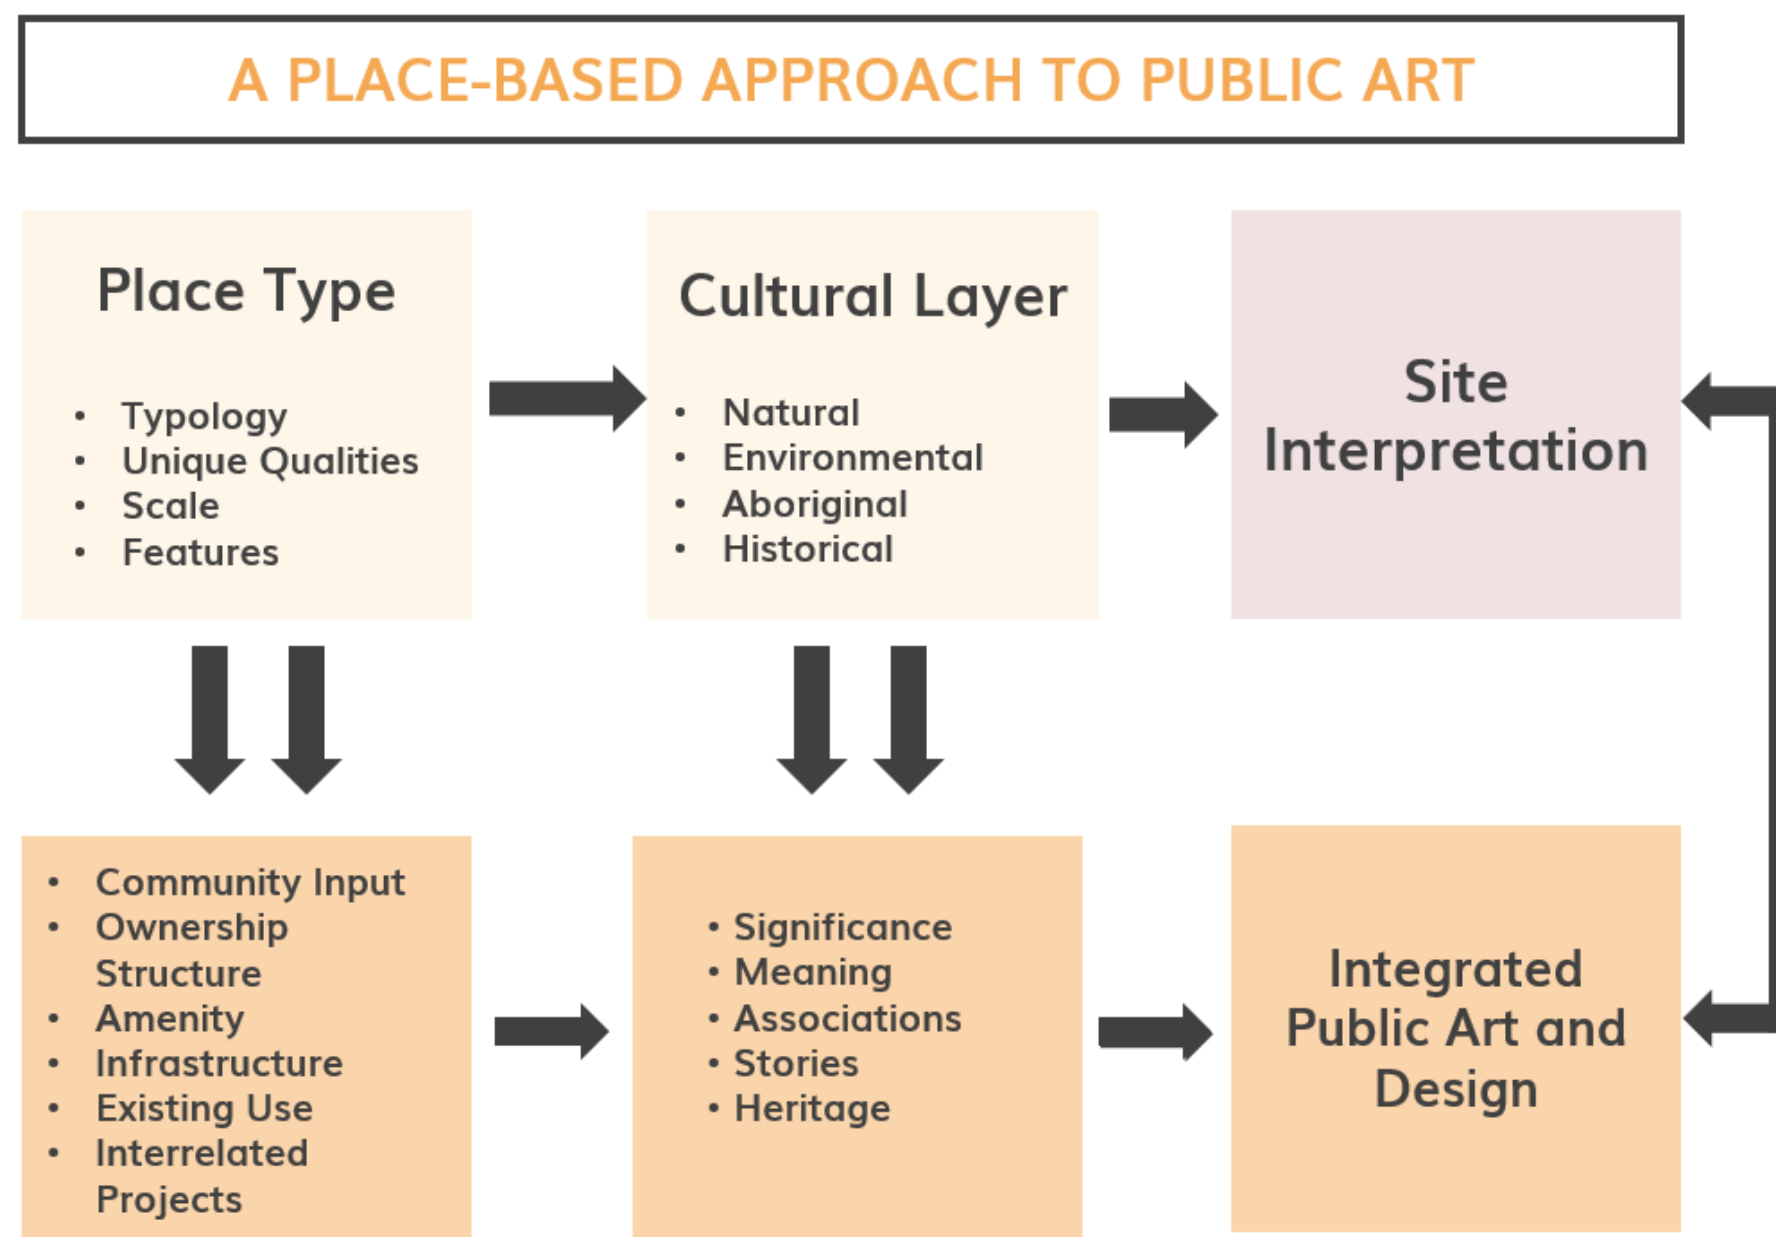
A PLACE-BASED APPROACH TO PUBLIC ART

Place Type

- Typology
- Unique Qualities
- Scale
- Features

Cultural Layer

- Natural
- Environmental
- Aboriginal
- Historical

Site Interpretation

- Community Input
- Ownership Structure
- Amenity
- Infrastructure
- Existing Use
- Interrelated Projects

- Significance
- Meaning
- Associations
- Stories
- Heritage

Integrated Public Art and Design